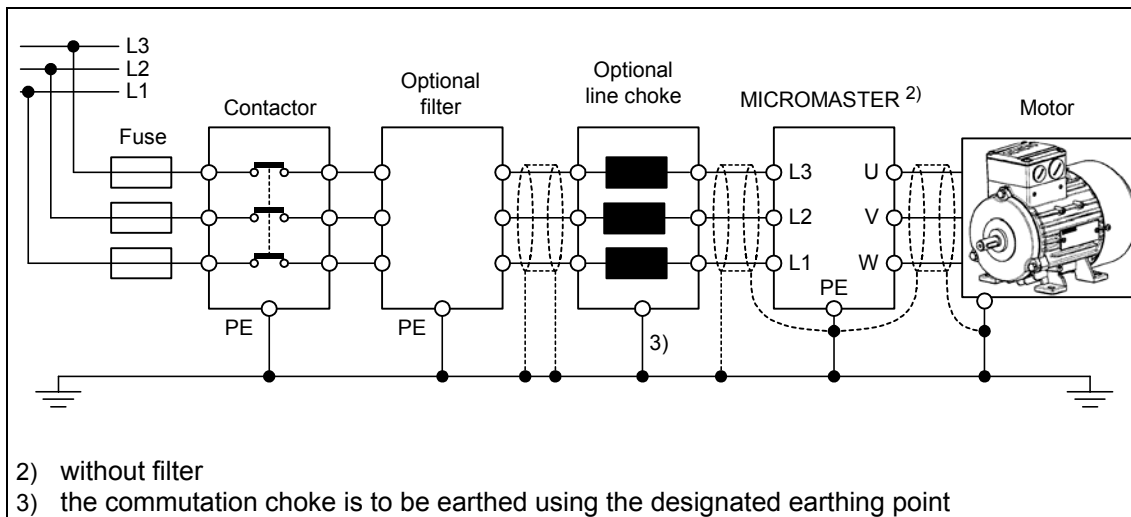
L3
L2
L1

Contactor

Optional filter

Optional line choke

MICROMASTER $^{2)}$

Motor

Fuse

L3
L2
L1

U
V
W

PE

PE

PE

3)

2) without filter
3) the commutation choke is to be earthed using the designated earthing point